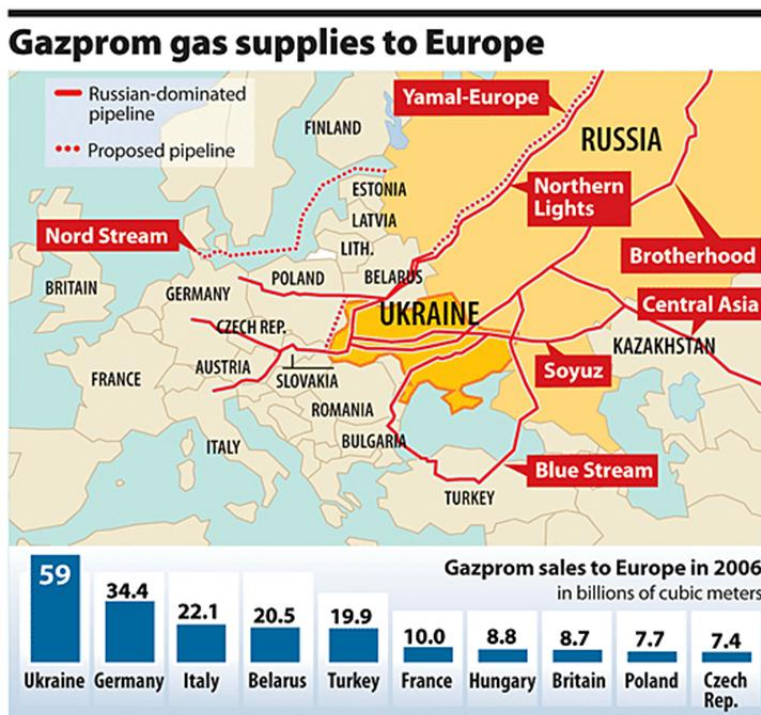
Gazprom gas supplies to Europe

Russian-dominated pipeline

Proposed pipeline

Yamal-Europe

FINLAND

RUSSIA

ESTONIA

Northern Lights

LATVIA

Nord Stream

LITH.

Brotherhood

BRITAIN

GERMANY

POLAND

BELARUS

UKRAINE

Central Asia

CZECH REP.

KAZAKHSTAN

FRANCE

AUSTRIA

SLOVAKIA

Soyuz

ROMANIA

ITALY

BULGARIA

Blue Stream

TURKEY

Gazprom sales to Europe in 2006
in billions of cubic meters

| 59 | 34.4 | 22.1 | 20.5 | 19.9 | 10.0 | 8.8 | 8.7 | 7.7 | 7.4 |
|---|---|---|---|---|---|---|---|---|---|
| Ukraine | Germany | Italy | Belarus | Turkey | France | Hungary | Britain | Poland | Czech Rep. |